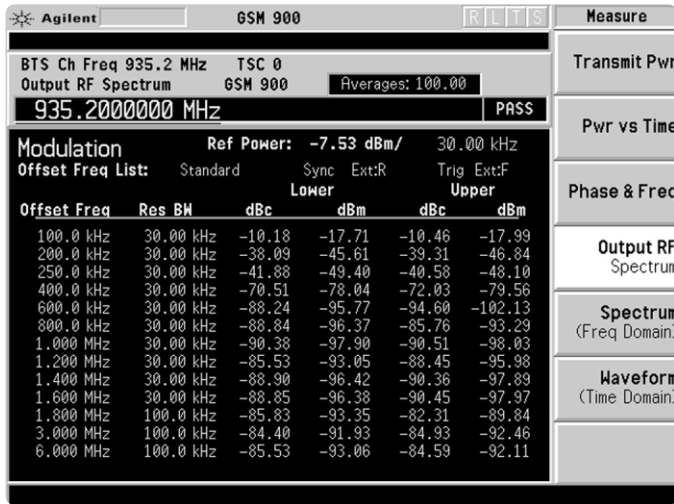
Agilent GSM 900 R L T S

BTS Ch Freq 935.2 MHz TSC 0
Output RF Spectrum GSM 900 Averages: 100.00

935.2000000 MHz PASS

Modulation Ref Power: -7.53 dBm/ 30.00 kHz
Offset Freq List: Standard Sync Ext:R Trig Ext:F

| Offset Freq | Res BW | Lower dBc | Lower dBm | Upper dBc | Upper dBm |
|---|---|---|---|---|---|
| 100.0 kHz | 30.00 kHz | -10.18 | -17.71 | -10.46 | -17.99 |
| 200.0 kHz | 30.00 kHz | -38.09 | -45.61 | -39.31 | -46.84 |
| 250.0 kHz | 30.00 kHz | -41.88 | -49.40 | -40.58 | -48.10 |
| 400.0 kHz | 30.00 kHz | -70.51 | -78.04 | -72.03 | -79.56 |
| 600.0 kHz | 30.00 kHz | -88.24 | -95.77 | -94.60 | -102.13 |
| 800.0 kHz | 30.00 kHz | -88.84 | -96.37 | -85.76 | -93.29 |
| 1.000 MHz | 30.00 kHz | -90.38 | -97.90 | -90.51 | -98.03 |
| 1.200 MHz | 30.00 kHz | -85.53 | -93.05 | -88.45 | -95.98 |
| 1.400 MHz | 30.00 kHz | -88.90 | -96.42 | -90.36 | -97.89 |
| 1.600 MHz | 30.00 kHz | -88.85 | -96.38 | -90.45 | -97.97 |
| 1.800 MHz | 100.0 kHz | -85.83 | -93.35 | -82.31 | -89.84 |
| 3.000 MHz | 100.0 kHz | -84.40 | -91.93 | -84.93 | -92.46 |
| 6.000 MHz | 100.0 kHz | -85.53 | -93.06 | -84.59 | -92.11 |

Measure
Transmit Pwr
Pwr vs Time
Phase & Freq
Output RF Spectrum
Spectrum (Freq Domain)
Waveform (Time Domain)